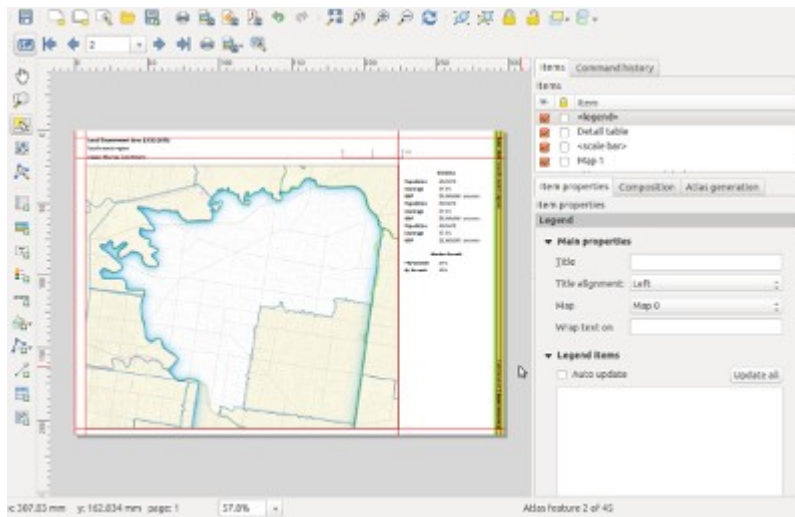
2

Items Command history

Items

Item

<legend>

Detail table

<scale bar>

Map 1

Item properties Composition Atlas generation

Item properties

Legend

Main properties

Title

Title alignment Left

Map Map 0

Wrap text on

Legend items

Auto update

Update all

x: 367.03 mm y: 162.034 mm page: 1 57.0% Atlas feature 2 of 45